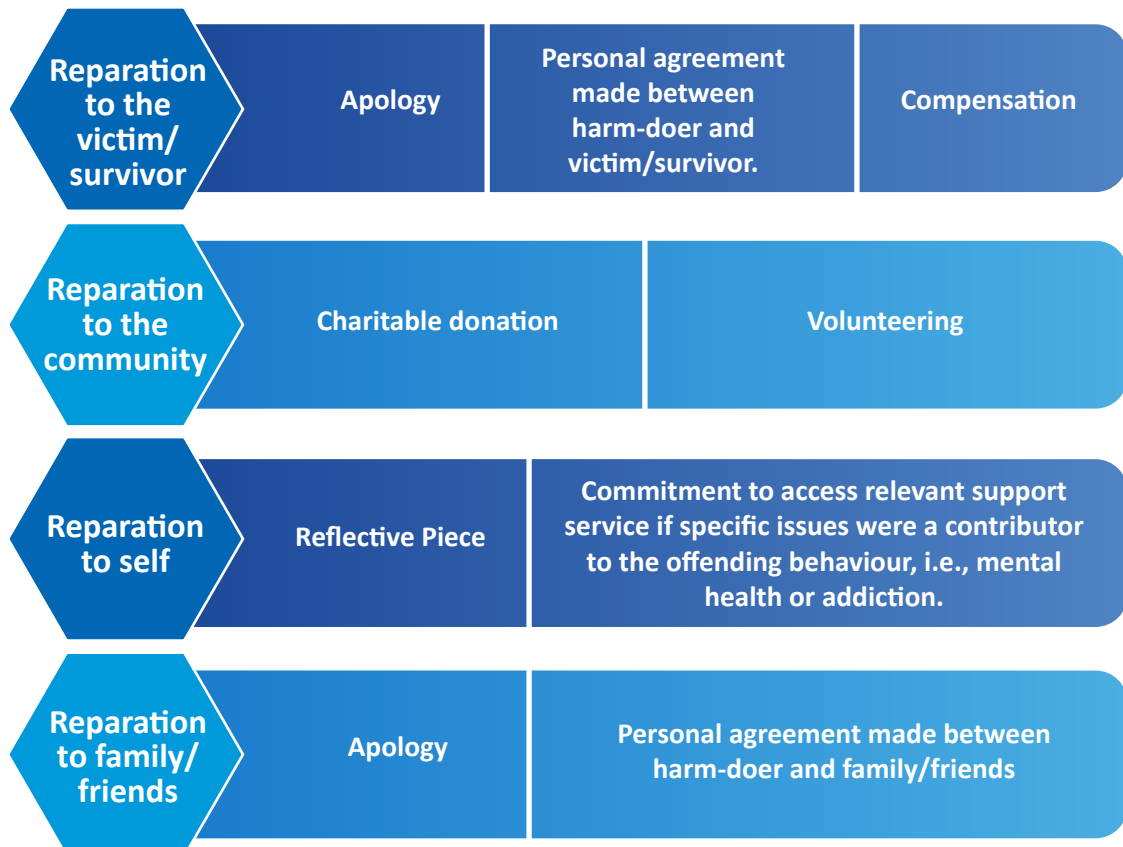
Reparation to the victim/ survivor

Apology

Personal agreement made between harm-doer and victim/survivor.

Compensation

Reparation to the community

Charitable donation

Volunteering

Reparation to self

Reflective Piece

Commitment to access relevant support service if specific issues were a contributor to the offending behaviour, i.e., mental health or addiction.

Reparation to family/ friends

Apology

Personal agreement made between harm-doer and family/friends